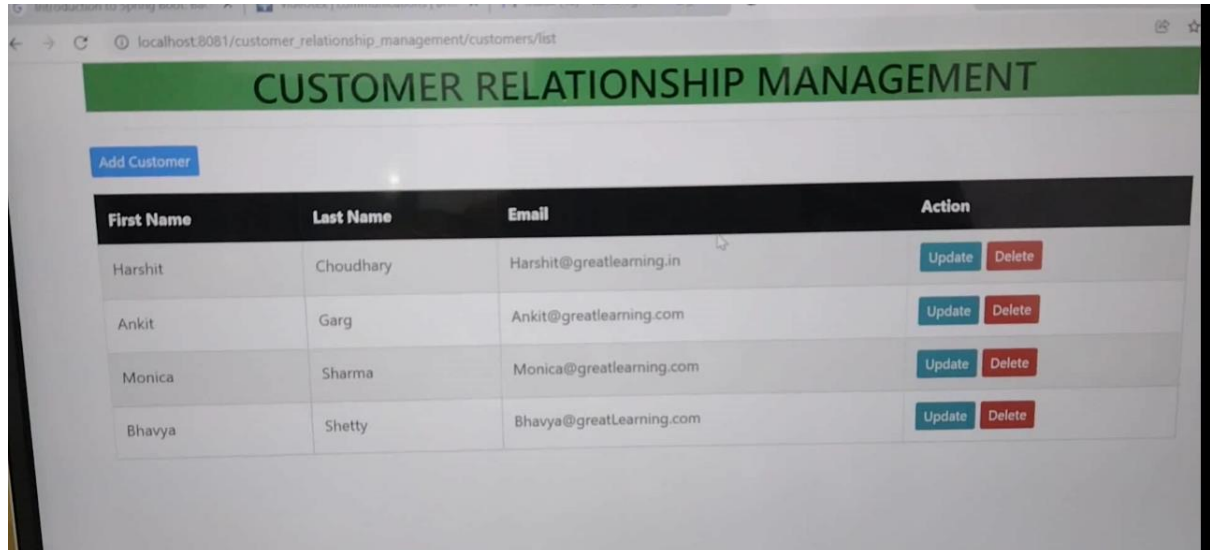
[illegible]

localhost:8081/customer_relationship_management/customers/list

CUSTOMER RELATIONSHIP MANAGEMENT

Add Customer

| First Name | Last Name | Email | Action |
|---|---|---|---|
| Harshit | Choudhary | Harshit@greatlearning.in | Update Delete |
| Ankit | Garg | Ankit@greatlearning.com | Update Delete |
| Monica | Sharma | Monica@greatlearning.com | Update Delete |
| Bhavya | Shetty | Bhavya@greatLearning.com | Update Delete |